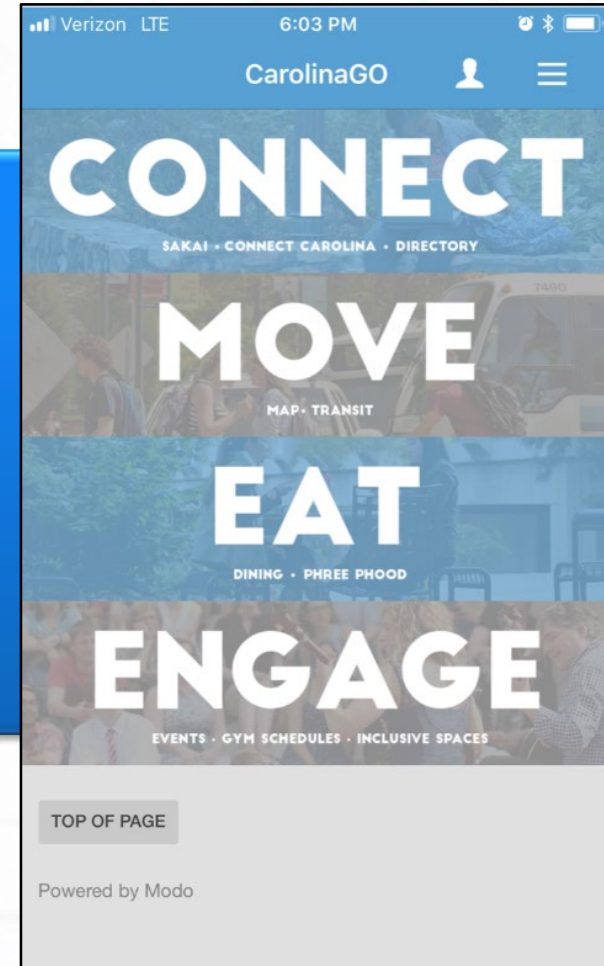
Verizon LTE 6:03 PM

CarolinaGO

CONNECT
SAKAI • CONNECT CAROLINA • DIRECTORY

MOVE
MAP• TRANSIT

EAT
DINING • PHREE PHOOD

ENGAGE
EVENTS • GYM SCHEDULES • INCLUSIVE SPACES

TOP OF PAGE

Powered by Modo